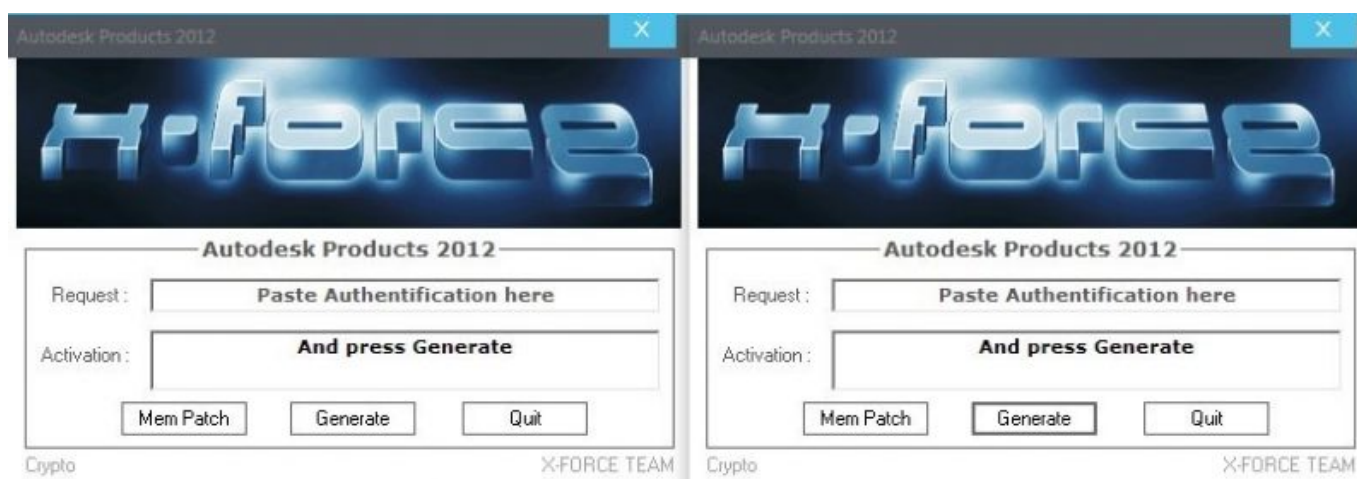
Autodesk Products 2012
X
X-FORCE
Autodesk Products 2012
Request : Paste Authentification here
Activation : And press Generate
Mem Patch
Generate
Quit
Crypto
X-FORCE TEAM

Autodesk Products 2012
X
X-FORCE
Autodesk Products 2012
Request : Paste Authentification here
Activation : And press Generate
Mem Patch
Generate
Quit
Crypto
X-FORCE TEAM